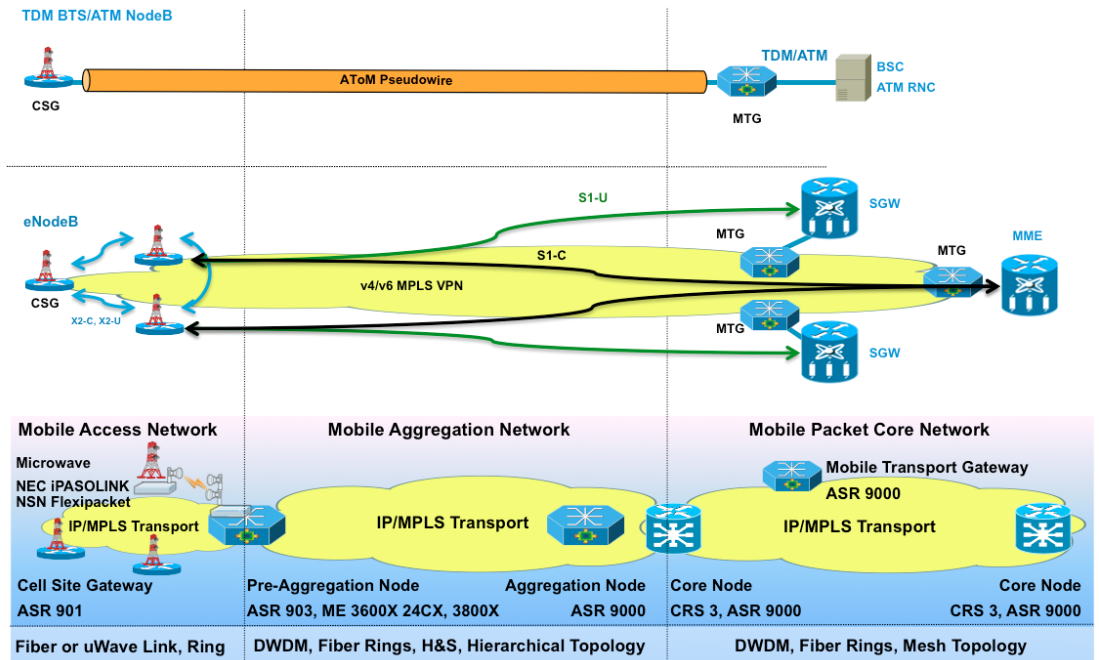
TDM BTS/ATM NodeB

AToM Pseudowire

TDM/ATM

BSC

ATM RNC

CSG

MTG

S1-U

SGW

eNodeB

MTG

S1-C

MTG

MME

v4/v6 MPLS VPN

CSG

X2-C, X2-U

MTG

SGW

Mobile Access Network

Mobile Aggregation Network

Mobile Packet Core Network

Microwave

NEC iPASOLINK

NSN Flexipacket

Mobile Transport Gateway

ASR 9000

IP/MPLS Transport

IP/MPLS Transport

IP/MPLS Transport

Cell Site Gateway

ASR 901

Pre-Aggregation Node

ASR 903, ME 3600X 24CX, 3800X

Aggregation Node

ASR 9000

Core Node

CRS 3, ASR 9000

Core Node

CRS 3, ASR 9000

Fiber or uWave Link, Ring

DWDM, Fiber Rings, H&S, Hierarchical Topology

DWDM, Fiber Rings, Mesh Topology